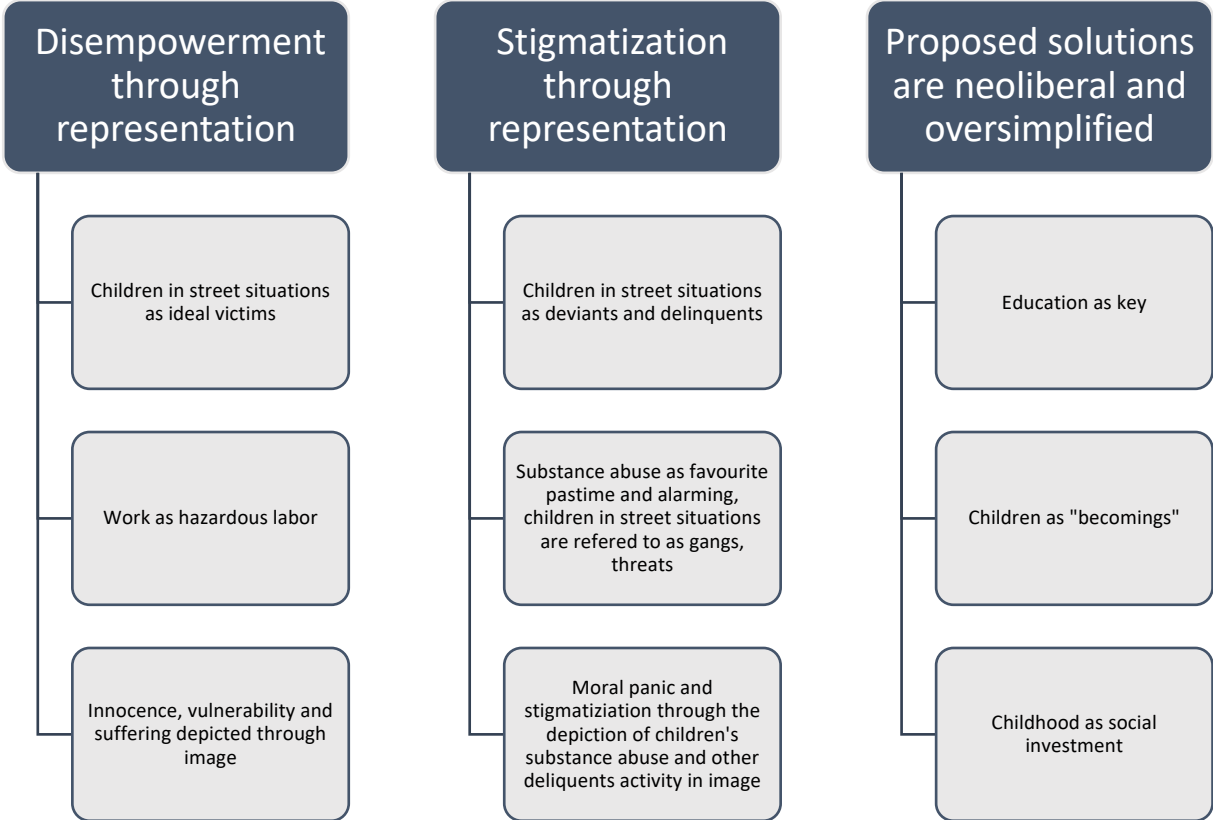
Disempowerment through representation

Children in street situations as ideal victims

Work as hazardous labor

Innocence, vulnerability and suffering depicted through image

Stigmatization through representation

Children in street situations as deviants and delinquents

Substance abuse as favourite pastime and alarming, children in street situations are refered to as gangs, threats

Moral panic and stigmatiziation through the depiction of children's substance abuse and other deliquents activity in image

Proposed solutions are neoliberal and oversimplified

Education as key

Children as "becomings"

Childhood as social investment